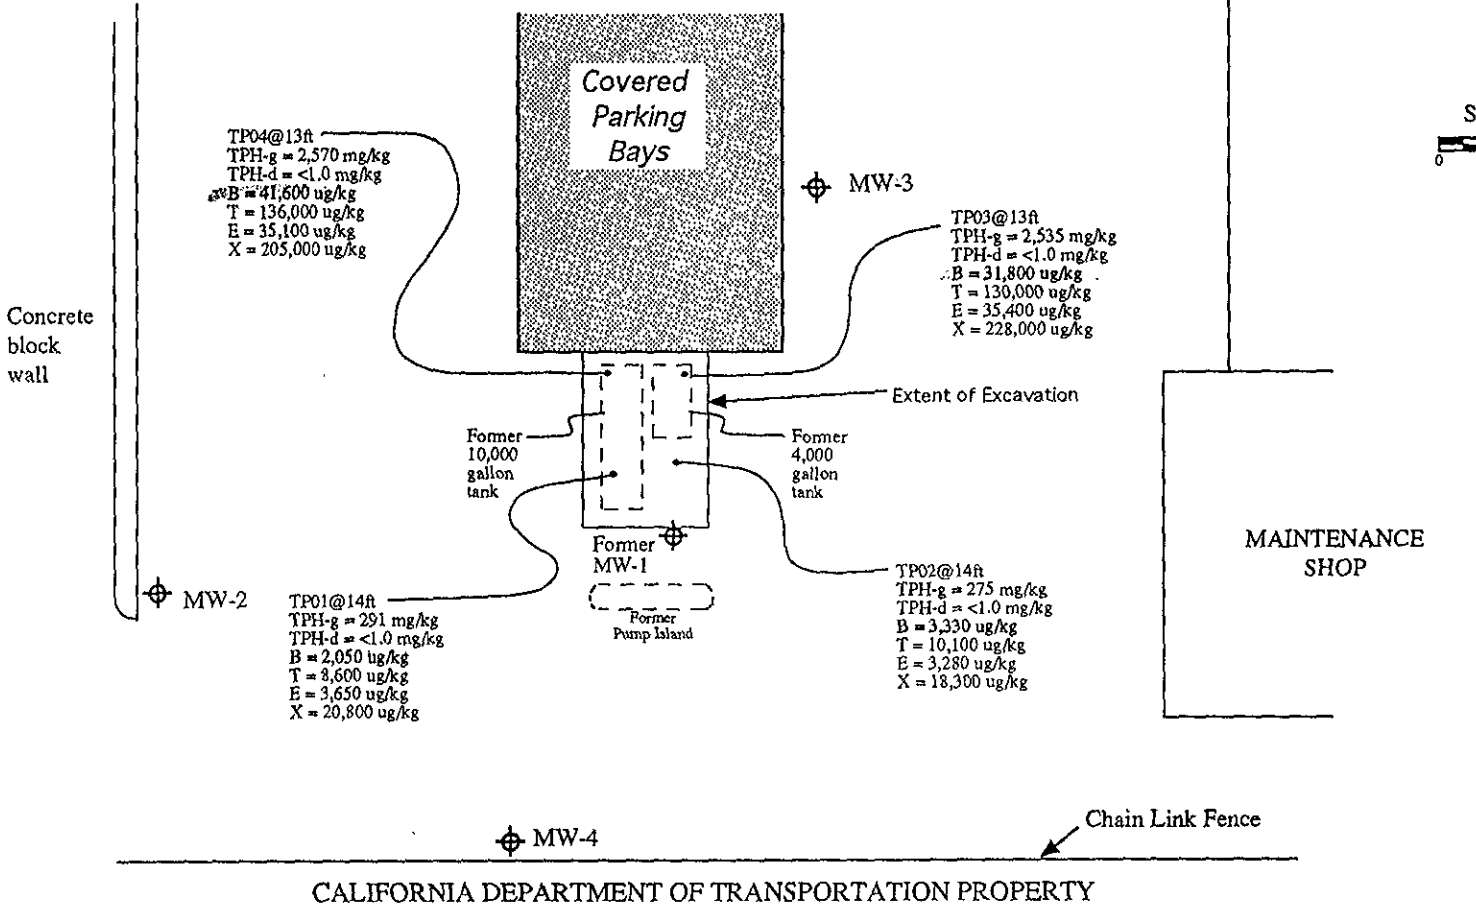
Covered Parking Bays

TP04@13ft
TPH-g = 2,570 mg/kg
TPH-d = <1.0 mg/kg
B = 41,600 ug/kg
T = 136,000 ug/kg
E = 35,100 ug/kg
X = 205,000 ug/kg

MW-3

S
0

TP03@13ft
TPH-g = 2,535 mg/kg
TPH-d = <1.0 mg/kg
B = 31,800 ug/kg
T = 130,000 ug/kg
E = 35,400 ug/kg
X = 228,000 ug/kg

Concrete block wall

Extent of Excavation

Former 10,000 gallon tank

Former 4,000 gallon tank

Former MW-1

MAINTENANCE SHOP

MW-2

TP01@14ft
TPH-g = 291 mg/kg
TPH-d = <1.0 mg/kg
B = 2,050 ug/kg
T = 8,600 ug/kg
E = 3,650 ug/kg
X = 20,800 ug/kg

Former Pump Island

TP02@14ft
TPH-g = 275 mg/kg
TPH-d = <1.0 mg/kg
B = 3,330 ug/kg
T = 10,100 ug/kg
E = 3,280 ug/kg
X = 18,300 ug/kg

Chain Link Fence

MW-4

CALIFORNIA DEPARTMENT OF TRANSPORTATION PROPERTY